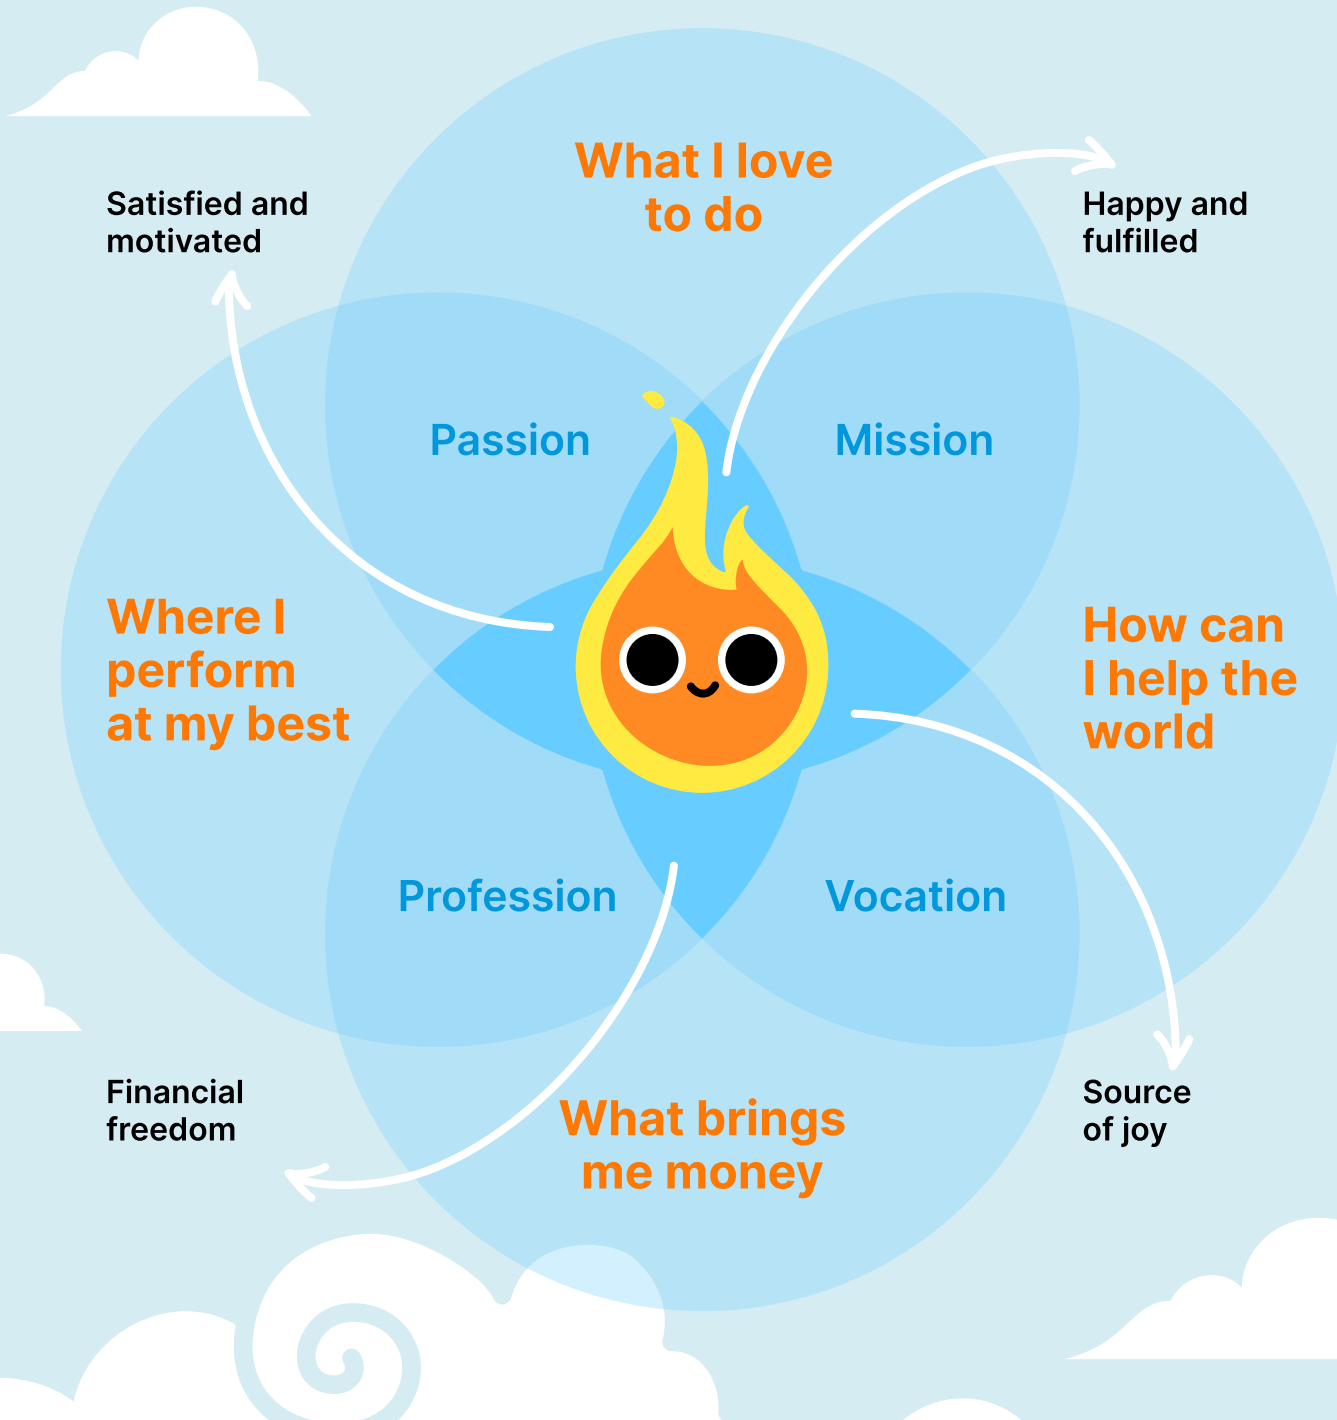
What I love to do

Satisfied and motivated

Happy and fulfilled

Passion

Mission

Where I perform at my best

How can I help the world

Profession

Vocation

Financial freedom

What brings me money

Source of joy